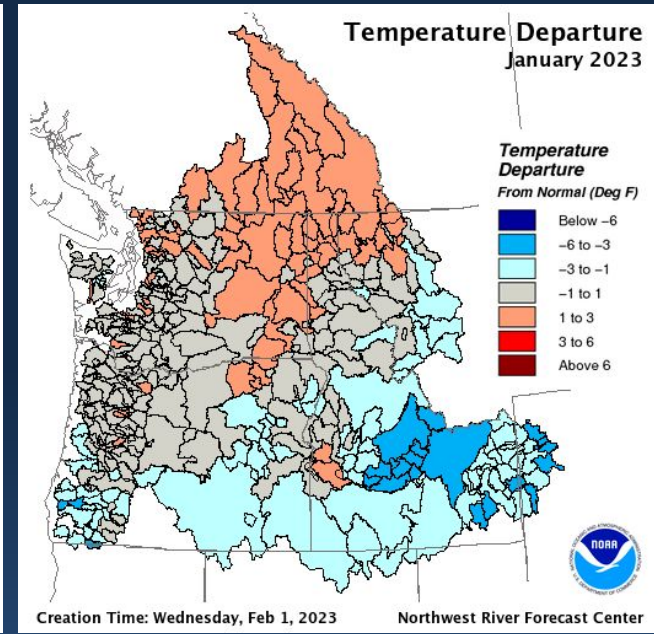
Temperature Departure
January 2023

Temperature Departure
From Normal (Deg F)

Below −6
−6 to −3
−3 to −1
−1 to 1
1 to 3
3 to 6
Above 6

NOAA

Creation Time: Wednesday, Feb 1, 2023

Northwest River Forecast Center